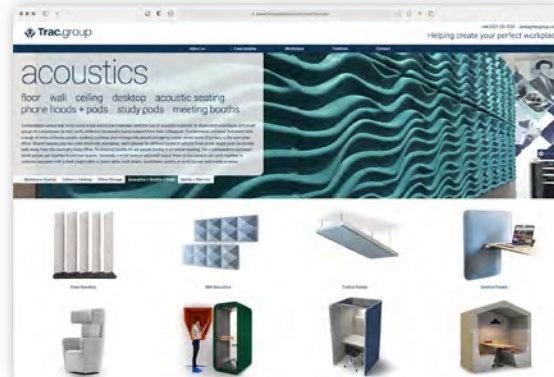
Trac.group

Helping create your perfect workplace

acoustics

floor wall ceiling desktop acoustic seating phone hoods + pods study pods meeting booths

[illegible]

Acoustics + Booths + Pods

Floor Standing

Wall Acoustics

Ceiling Panels

Desktop Panels